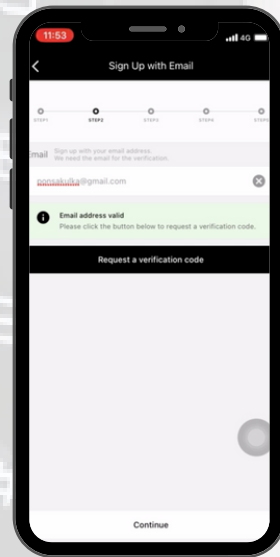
11:53
4G

Sign Up with Email

STEP1 STEP2 STEP3 STEP4 STEP5

Email
Sign up with your email address.
We need the email for the verification.

nonsakuka@gmail.com

Email address valid
Please click the button below to request a verification code.

Request a verification code

Continue